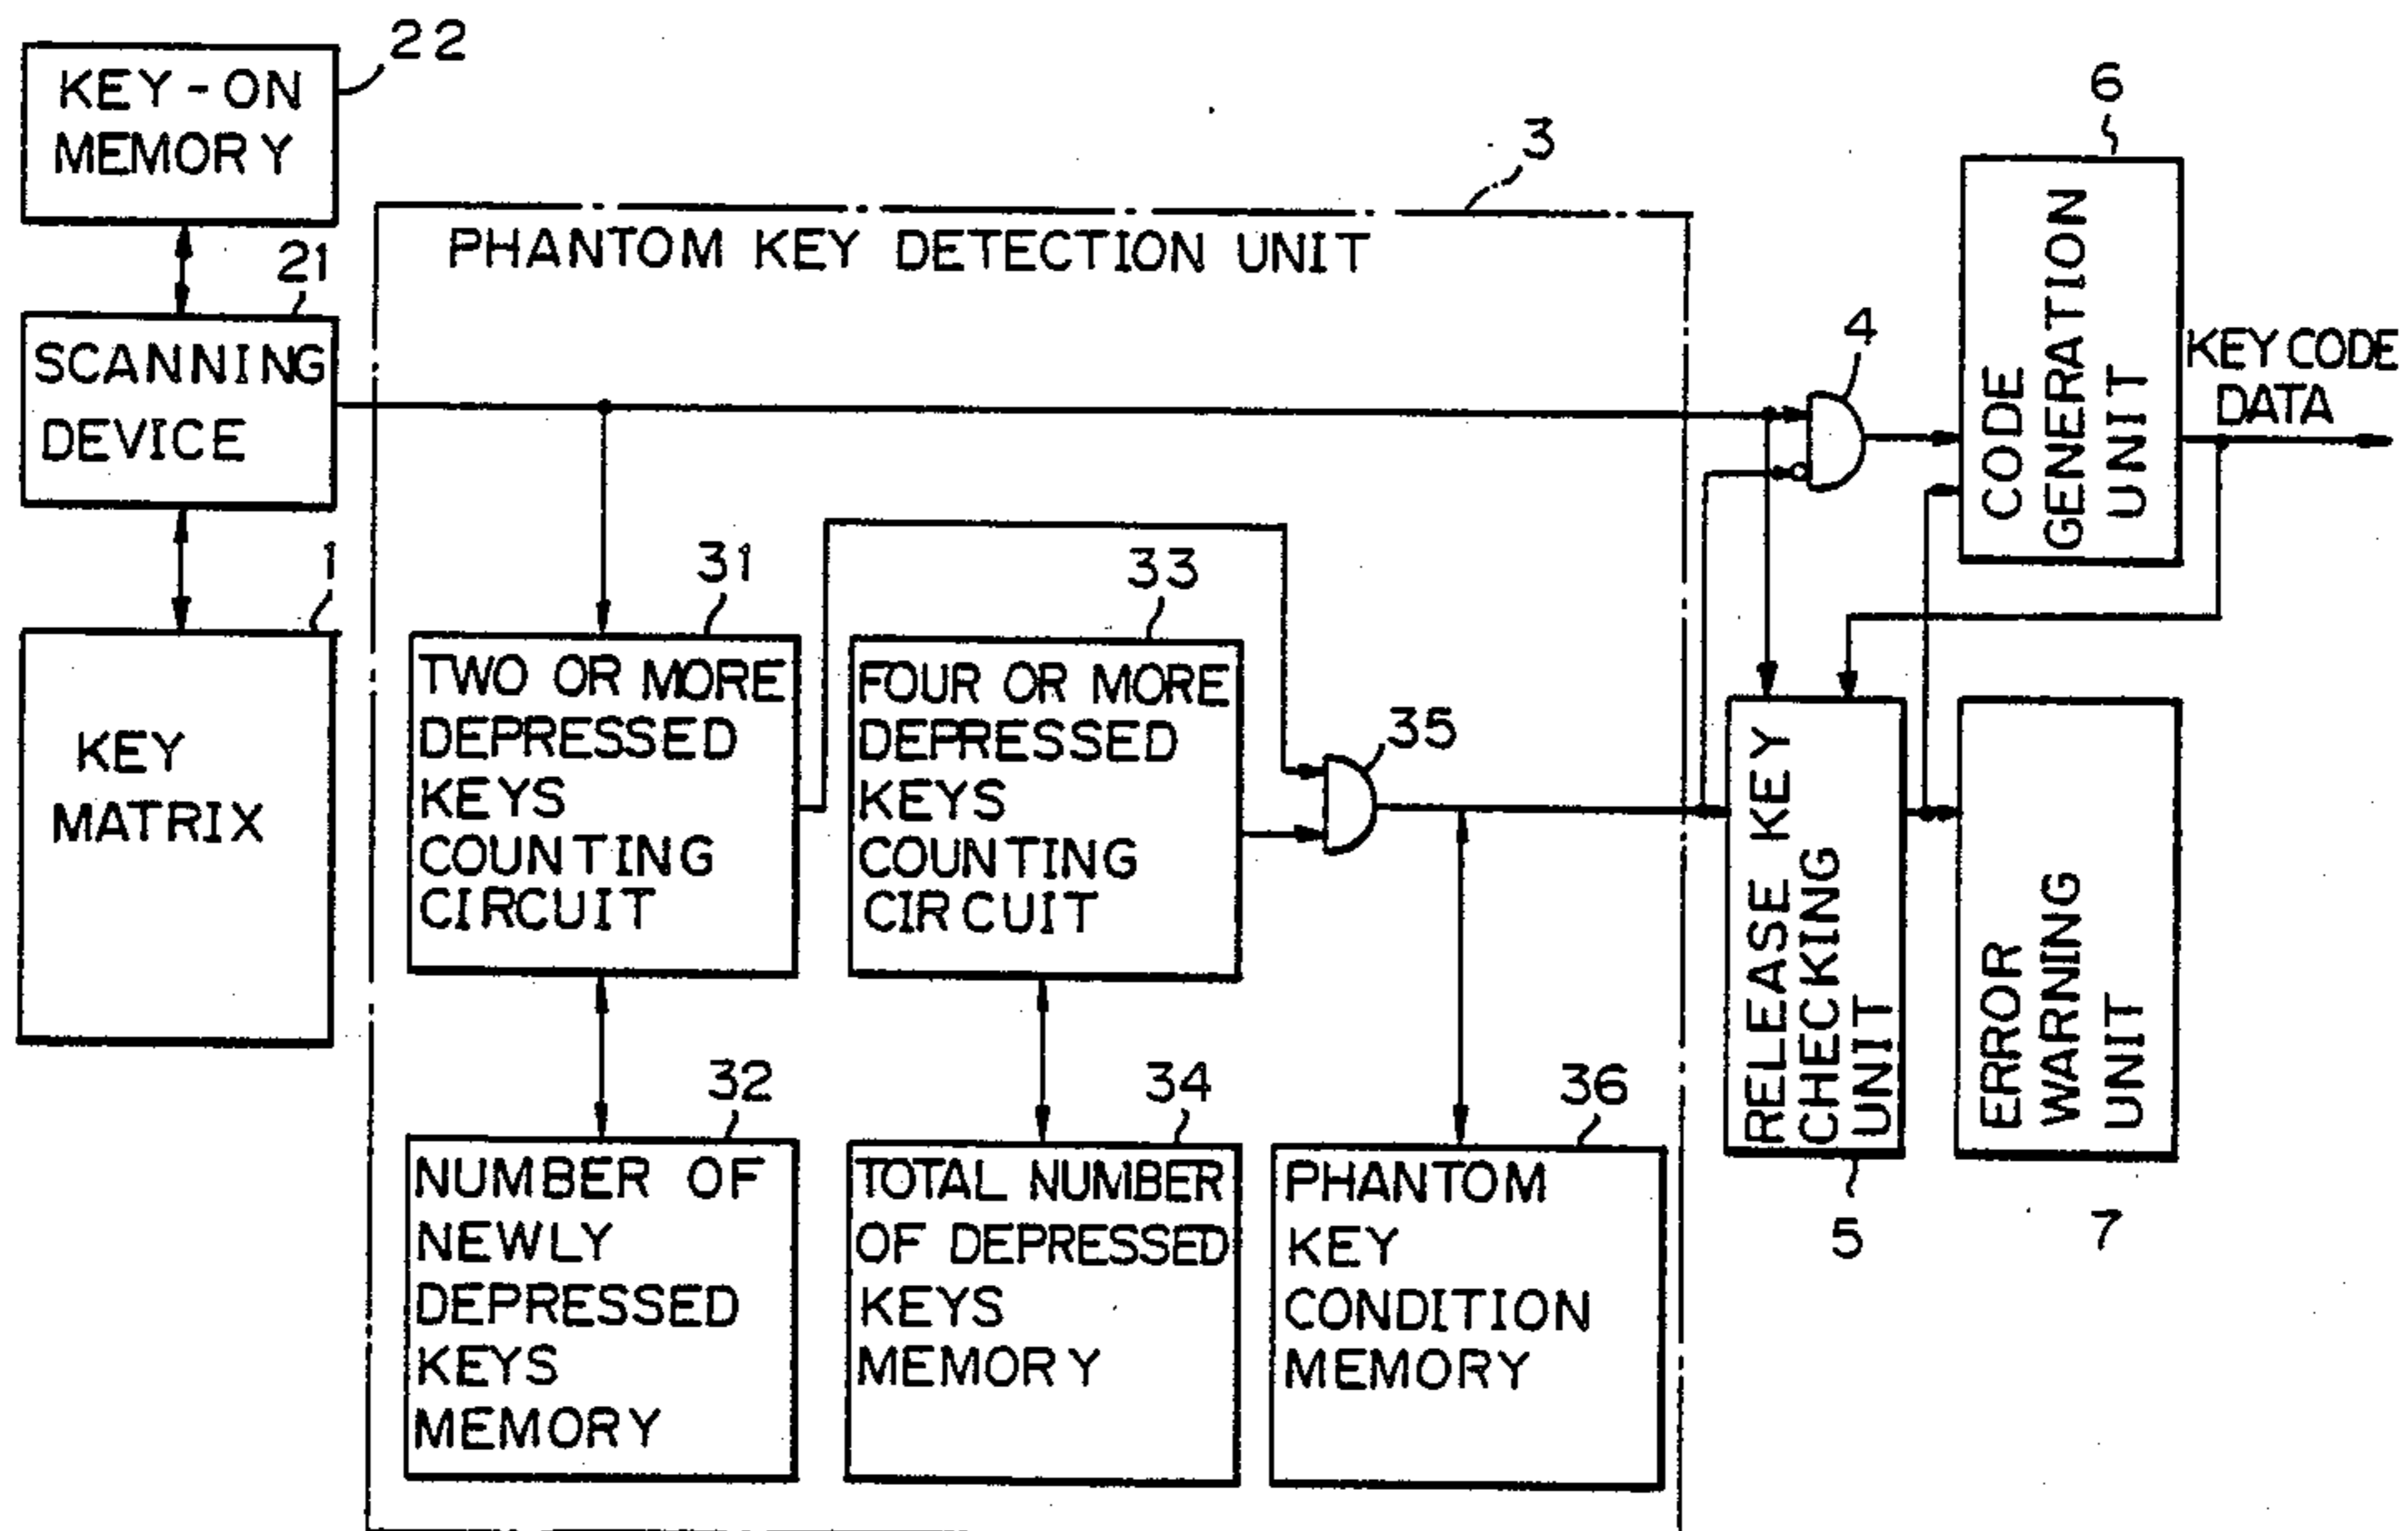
22
KEY-ON MEMORY

21
SCANNING DEVICE

1
KEY MATRIX

3
PHANTOM KEY DETECTION UNIT

31
TWO OR MORE DEPRESSED KEYS COUNTING CIRCUIT

33
FOUR OR MORE DEPRESSED KEYS COUNTING CIRCUIT

35

32
NUMBER OF NEWLY DEPRESSED KEYS MEMORY

34
TOTAL NUMBER OF DEPRESSED KEYS MEMORY

36
PHANTOM KEY CONDITION MEMORY

4

6
CODE GENERATION UNIT

KEY CODE DATA

RELEASE KEY CHECKING UNIT
5

ERROR WARNING UNIT
7